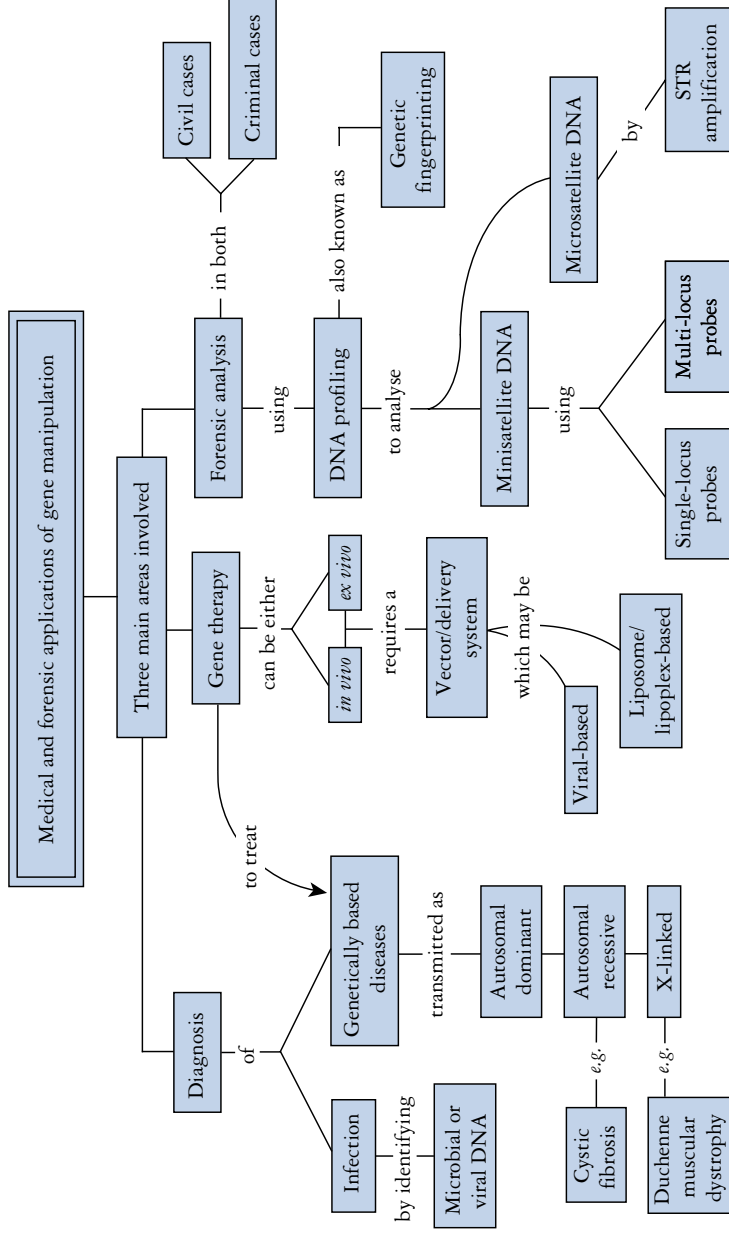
Medical and forensic applications of gene manipulation

Three main areas involved

Diagnosis

of

Infection

by identifying

Microbial or viral DNA

Genetically based diseases

transmitted as

Autosomal dominant

Autosomal recessive

e.g.

Cystic fibrosis

X-linked

e.g.

Duchenne muscular dystrophy

Gene therapy

to treat

can be either

in vivo

ex vivo

requires a

Vector/delivery system

which may be

Viral-based

Liposome/ lipoplex-based

Forensic analysis

in both

Civil cases

Criminal cases

using

DNA profiling

also known as

Genetic fingerprinting

to analyse

Minisatellite DNA

using

Single-locus probes

Multi-locus probes

Microsatellite DNA

by

STR amplification